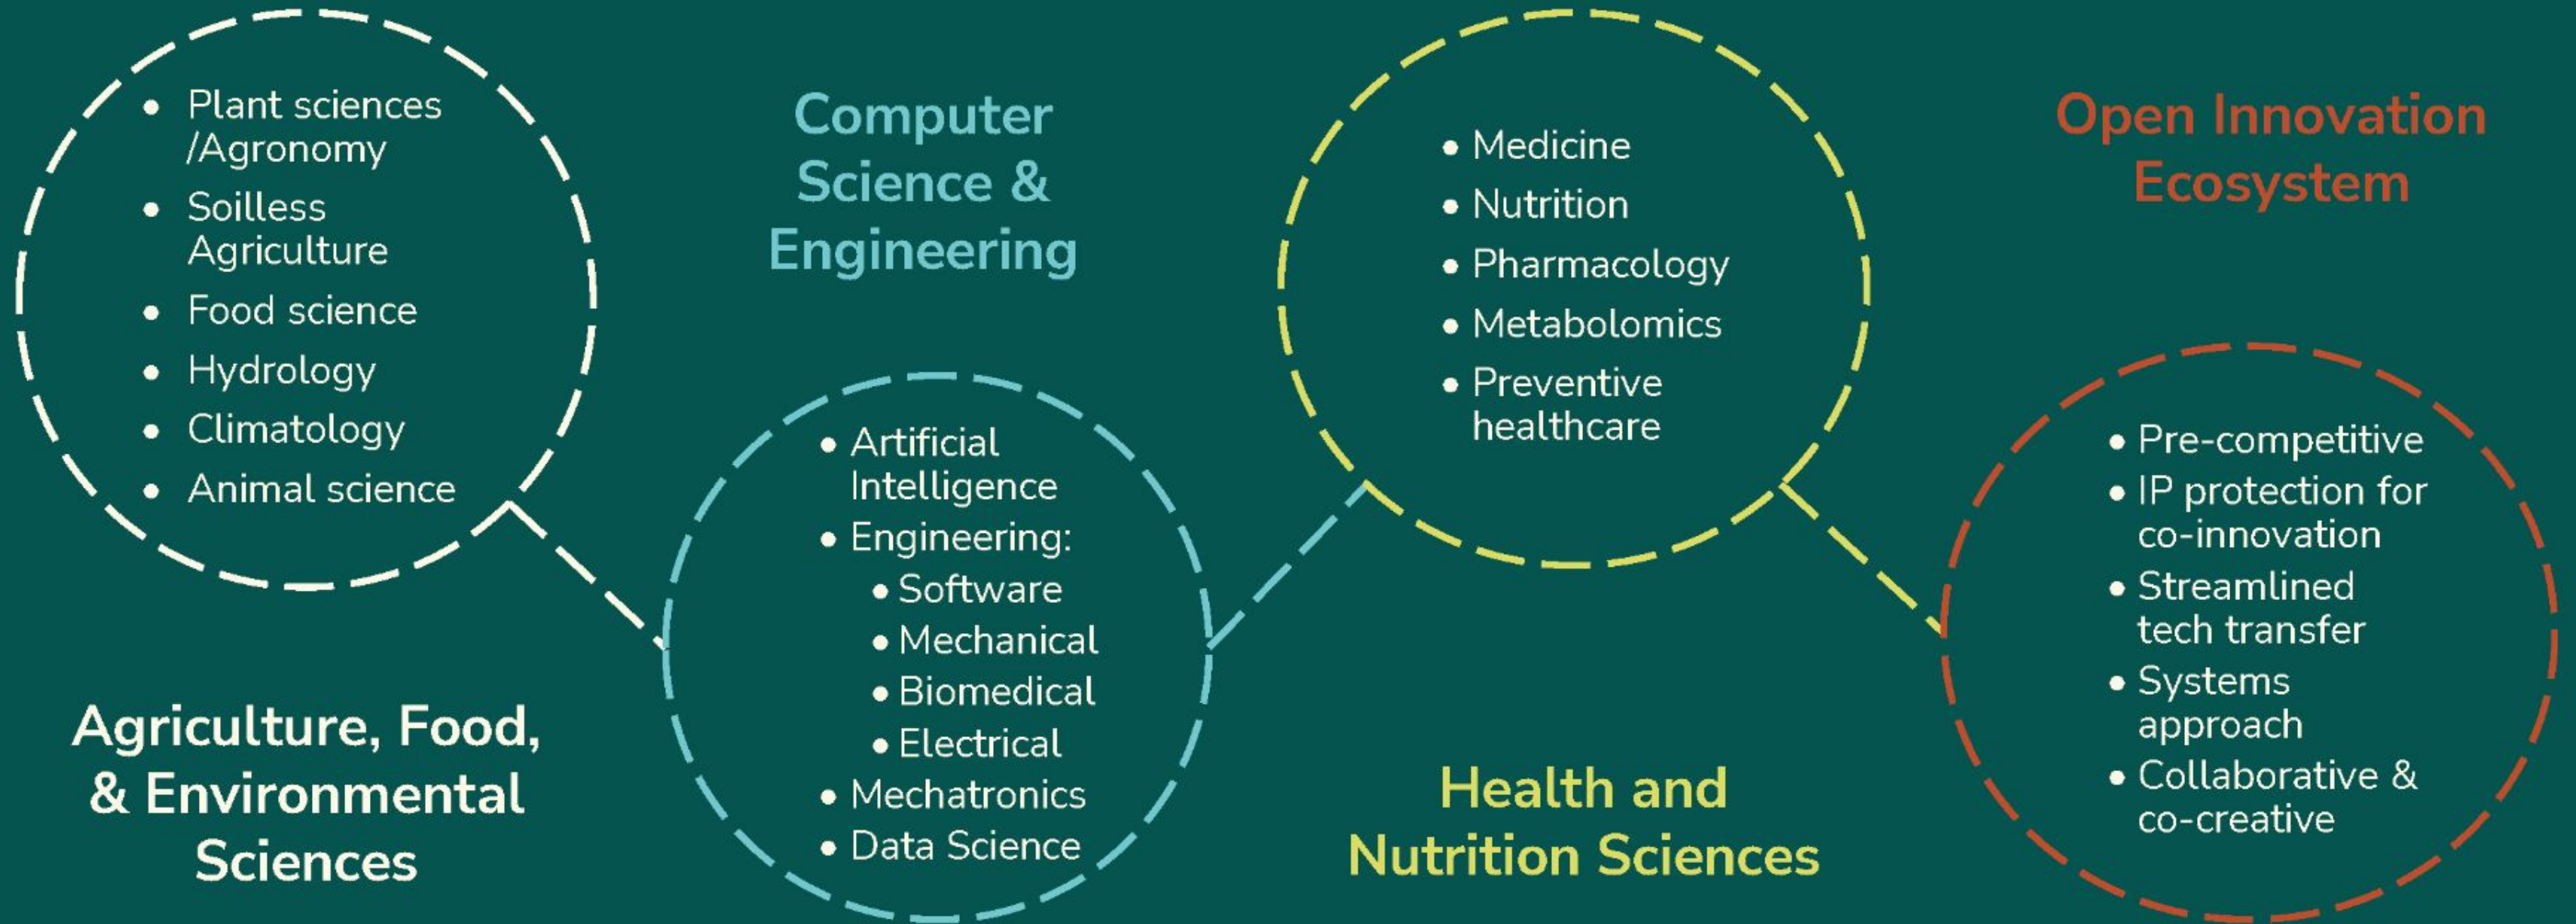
- Plant sciences /Agronomy
- Soilless Agriculture
- Food science
- Hydrology
- Climatology
- Animal science

Agriculture, Food, & Environmental Sciences

Computer Science & Engineering

- Artificial Intelligence
- Engineering:
  - Software
  - Mechanical
  - Biomedical
  - Electrical
- Mechatronics
- Data Science

- Medicine
- Nutrition
- Pharmacology
- Metabolomics
- Preventive healthcare

Health and Nutrition Sciences

Open Innovation Ecosystem

- Pre-competitive
- IP protection for co-innovation
- Streamlined tech transfer
- Systems approach
- Collaborative & co-creative